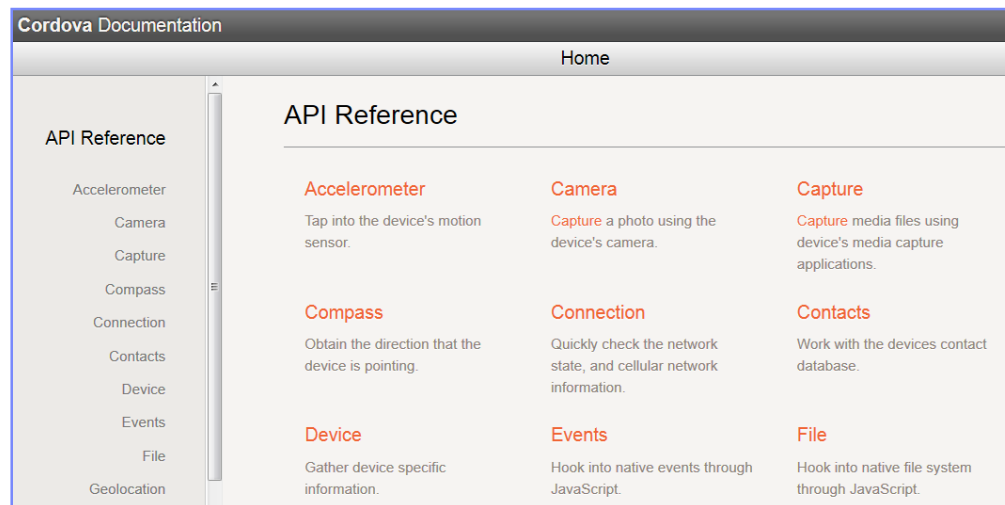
Cordova Documentation

Home

API Reference

Accelerometer
Camera
Capture
Compass
Connection
Contacts
Device
Events
File
Geolocation

API Reference

Accelerometer
Tap into the device's motion sensor.

Camera
Capture a photo using the device's camera.

Capture
Capture media files using device's media capture applications.

Compass
Obtain the direction that the device is pointing.

Connection
Quickly check the network state, and cellular network information.

Contacts
Work with the devices contact database.

Device
Gather device specific information.

Events
Hook into native events through JavaScript.

File
Hook into native file system through JavaScript.